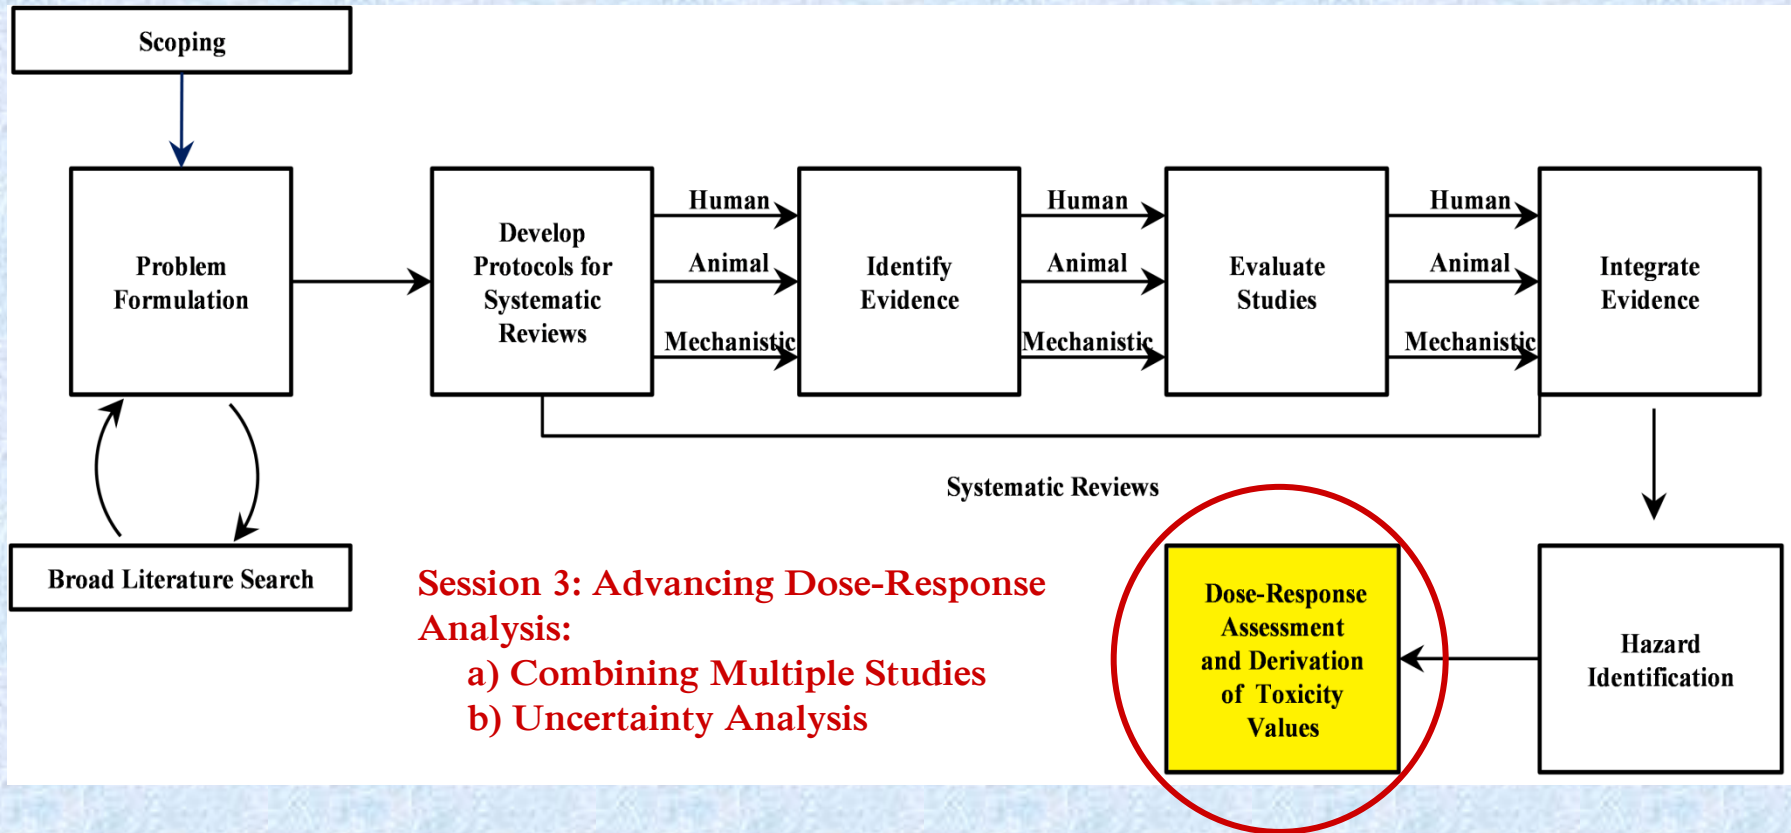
Scoping

Problem Formulation

Broad Literature Search

Develop Protocols for Systematic Reviews

Human
Animal
Mechanistic

Identify Evidence

Human
Animal
Mechanistic

Evaluate Studies

Human
Animal
Mechanistic

Integrate Evidence

Systematic Reviews

Session 3: Advancing Dose-Response Analysis:
a) Combining Multiple Studies
b) Uncertainty Analysis

Dose-Response Assessment and Derivation of Toxicity Values

Hazard Identification